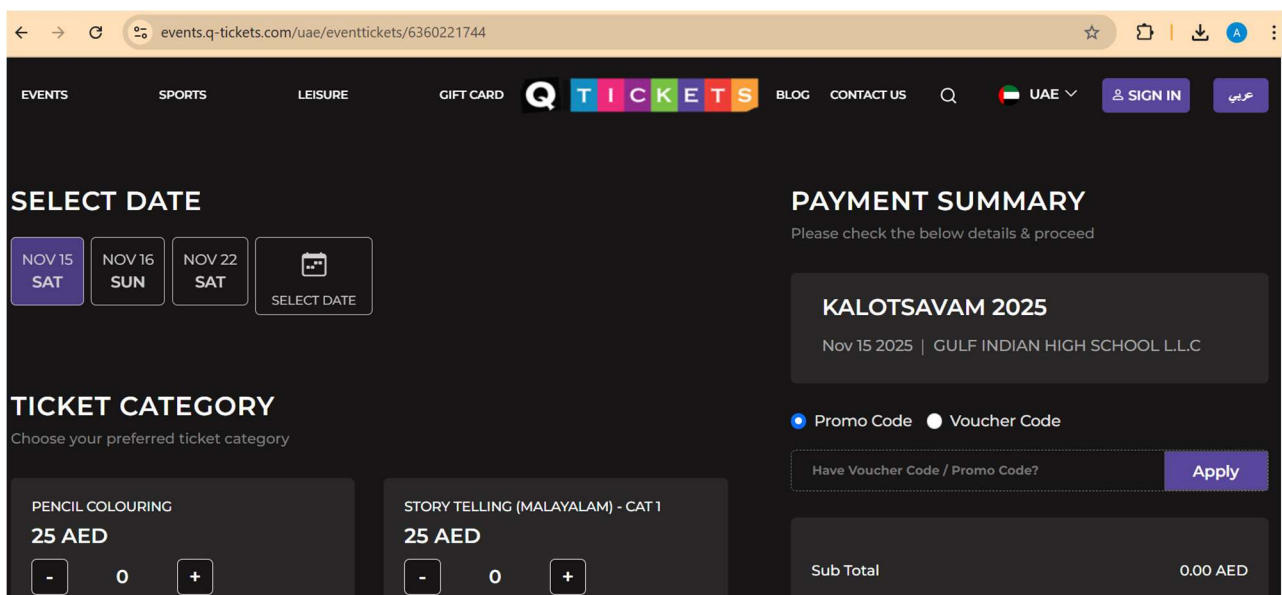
events.q-tickets.com/uae/eventtickets/6360221744

A

EVENTS SPORTS LEISURE GIFT CARD Q TICKETS BLOG CONTACT US UAE SIGN IN عربي

SELECT DATE

NOV 15 SAT | NOV 16 SUN | NOV 22 SAT | SELECT DATE

TICKET CATEGORY
Choose your preferred ticket category

PENCIL COLOURING
25 AED
- 0 +

STORY TELLING (MALAYALAM) - CAT 1
25 AED
- 0 +

PAYMENT SUMMARY
Please check the below details & proceed

KALOTSAVAM 2025
Nov 15 2025 | GULF INDIAN HIGH SCHOOL L.L.C

Promo Code Voucher Code

Have Voucher Code / Promo Code? Apply

Sub Total 0.00 AED